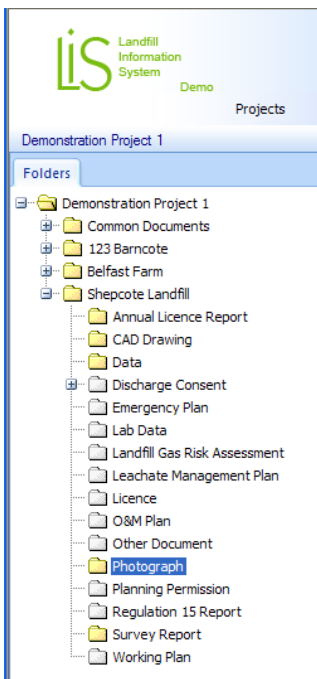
LIS Landfill Information System Demo

Projects

Demonstration Project 1

Folders

Demonstration Project 1
Common Documents
123 Barncote
Belfast Farm
Shepcote Landfill
Annual Licence Report
CAD Drawing
Data
Discharge Consent
Emergency Plan
Lab Data
Landfill Gas Risk Assessment
Leachate Management Plan
Licence
O&M Plan
Other Document
Photograph
Planning Permission
Regulation 15 Report
Survey Report
Working Plan